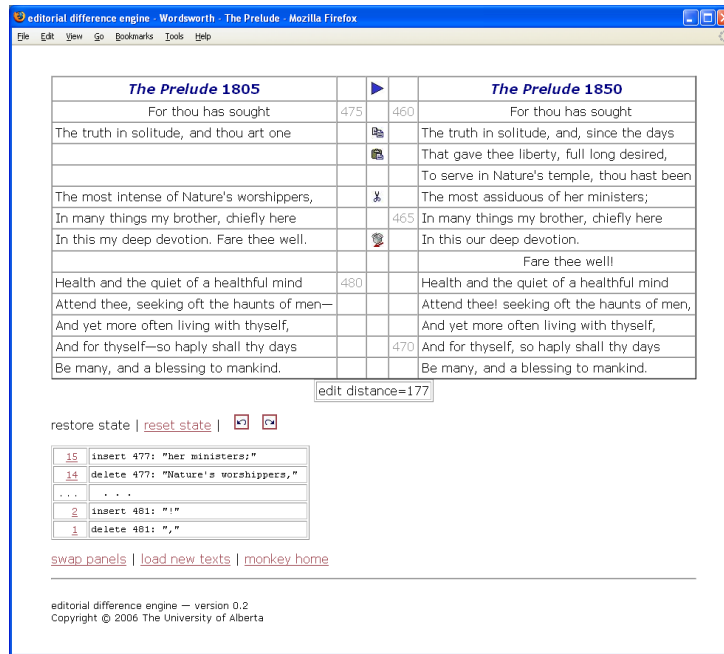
editorial difference engine - Wordsworth - The Prelude - Mozilla Firefox

File Edit View Go Bookmarks Tools Help

| *The Prelude* 1805 | | ▶ | | *The Prelude* 1850 |
|---|---|---|---|---|
| For thou has sought | 475 | | 460 | For thou has sought |
| The truth in solitude, and thou art one | | | | The truth in solitude, and, since the days |
| | | | | That gave thee liberty, full long desired, |
| | | | | To serve in Nature's temple, thou hast been |
| The most intense of Nature's worshippers, | | | | The most assiduous of her ministers; |
| In many things my brother, chiefly here | | | 465 | In many things my brother, chiefly here |
| In this my deep devotion. Fare thee well. | | | | In this our deep devotion. |
| | | | | Fare thee well! |
| Health and the quiet of a healthful mind | 480 | | | Health and the quiet of a healthful mind |
| Attend thee, seeking oft the haunts of men— | | | | Attend thee! seeking oft the haunts of men, |
| And yet more often living with thyself, | | | | And yet more often living with thyself, |
| And for thyself—so haply shall thy days | | | 470 | And for thyself, so haply shall thy days |
| Be many, and a blessing to mankind. | | | | Be many, and a blessing to mankind. |

edit distance=177

restore state | reset state |

| 15 | insert 477: "her ministers;" |
|---|---|
| 14 | delete 477: "Nature's worshippers," |
| ... | . . . |
| 2 | insert 481: "!" |
| 1 | delete 481: "," |

swap panels | load new texts | monkey home

editorial difference engine — version 0.2
Copyright © 2006 The University of Alberta